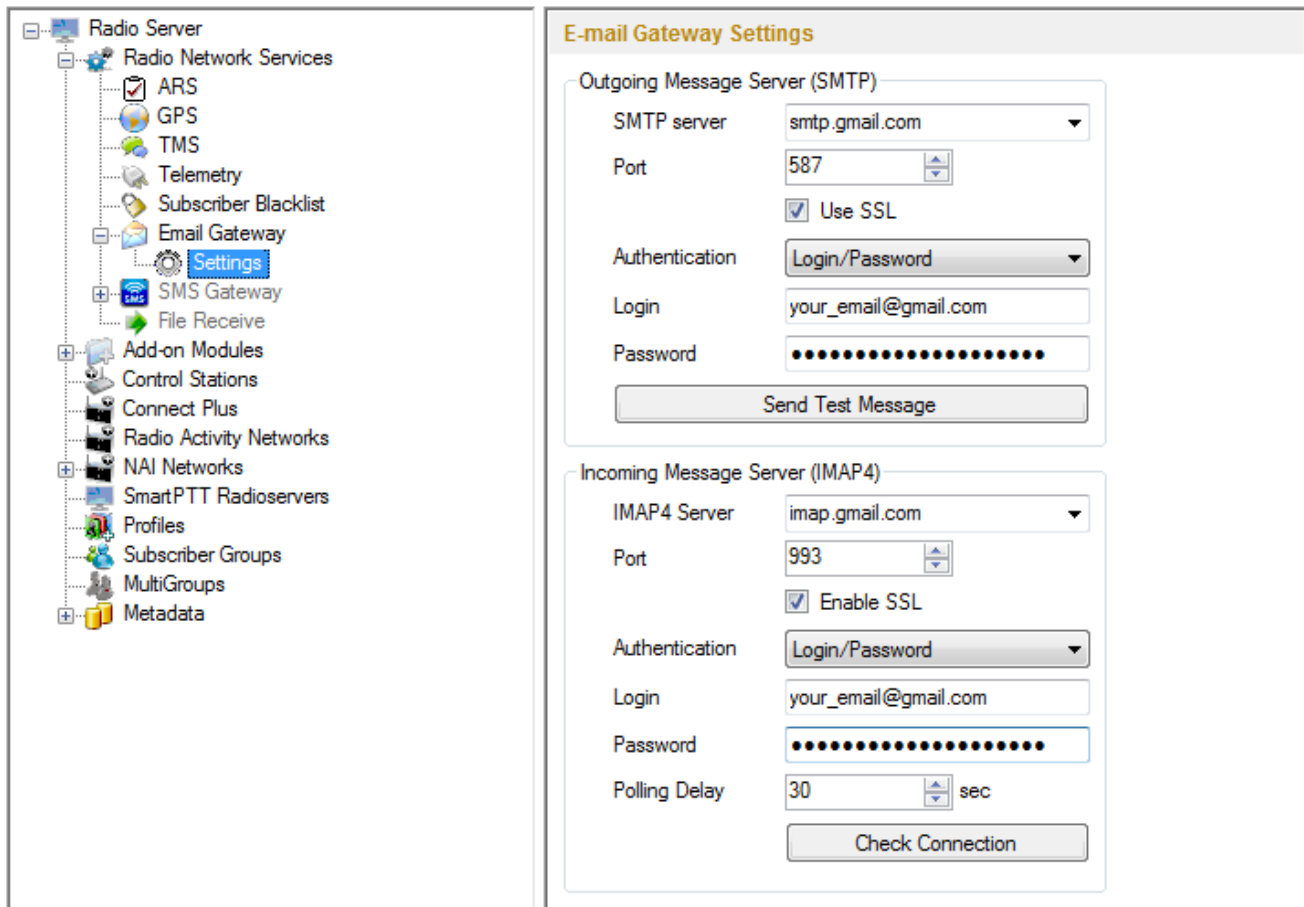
Radio Server
Radio Network Services
ARS
GPS
TMS
Telemetry
Subscriber Blacklist
Email Gateway
Settings
SMS Gateway
File Receive
Add-on Modules
Control Stations
Connect Plus
Radio Activity Networks
NAI Networks
SmartPTT Radioservers
Profiles
Subscriber Groups
MultiGroups
Metadata

E-mail Gateway Settings

Outgoing Message Server (SMTP)
SMTP server smtp.gmail.com
Port 587
Use SSL
Authentication Login/Password
Login your_email@gmail.com
Password ●●●●●●●●●●●●●●●●●●●●●
Send Test Message

Incoming Message Server (IMAP4)
IMAP4 Server imap.gmail.com
Port 993
Enable SSL
Authentication Login/Password
Login your_email@gmail.com
Password ●●●●●●●●●●●●●●●●●●●●●
Polling Delay 30 sec
Check Connection